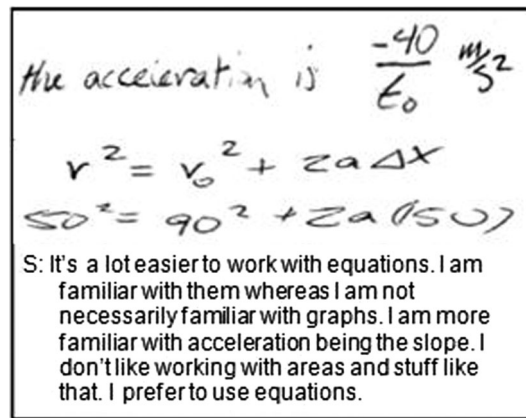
the acceleration is $\frac{-40}{t_0}$ $m/s^2$

$v^2 = v_0^2 + 2a\Delta x$

$50^2 = 90^2 + 2a(150)$

S: It's a lot easier to work with equations. I am familiar with them whereas I am not necessarily familiar with graphs. I am more familiar with acceleration being the slope. I don't like working with areas and stuff like that. I prefer to use equations.